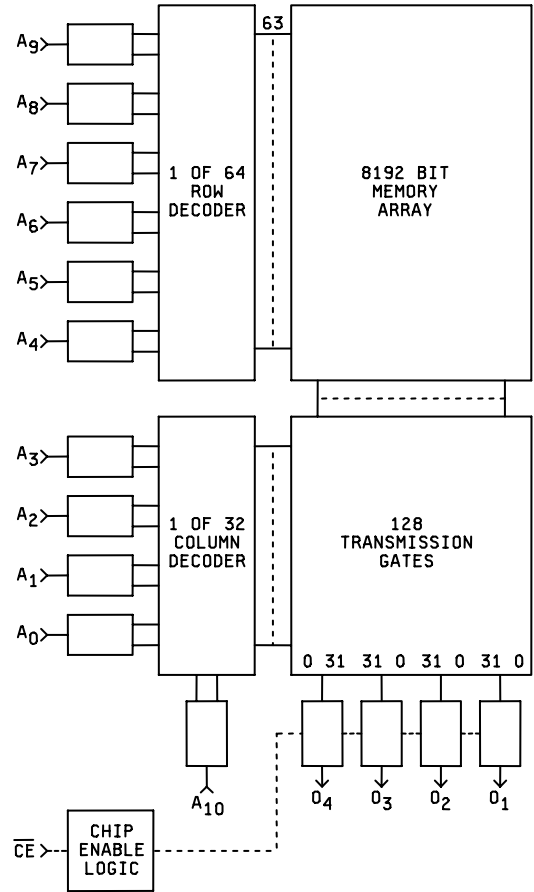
$A_9$
$A_8$
$A_7$
$A_6$
$A_5$
$A_4$

1 OF 64 ROW DECODER

63

8192 BIT MEMORY ARRAY

$A_3$
$A_2$
$A_1$
$A_0$

1 OF 32 COLUMN DECODER

128 TRANSMISSION GATES

0 31 31 0 31 0 31 0

$A_{10}$

$O_4$ $O_3$ $O_2$ $O_1$

$\overline{CE}$

CHIP ENABLE LOGIC